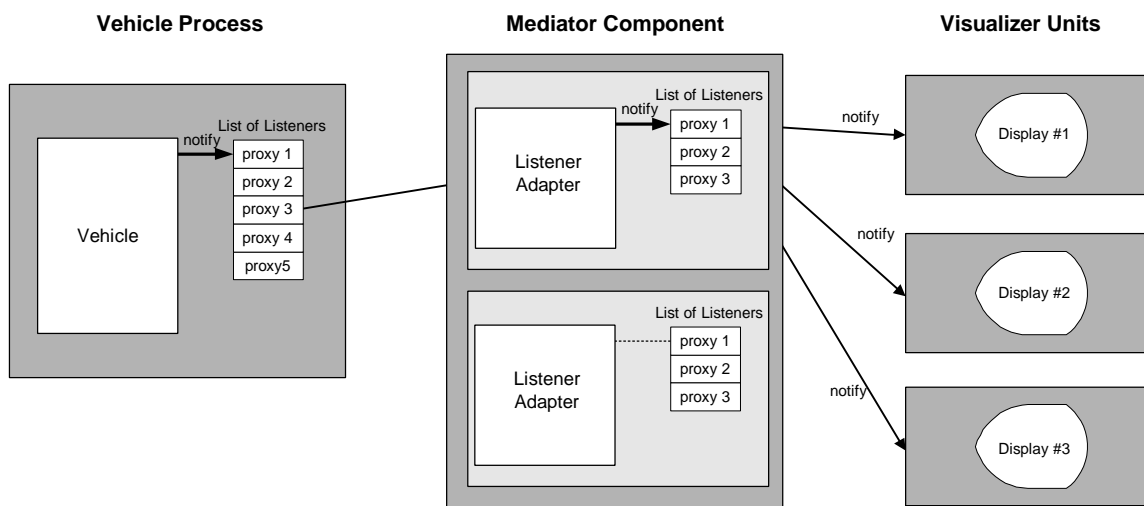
Vehicle Process

Mediator Component

Visualizer Units

Vehicle

notify

List of Listeners

proxy 1

proxy 2

proxy 3

proxy 4

proxy5

Listener Adapter

notify

List of Listeners

proxy 1

proxy 2

proxy 3

Listener Adapter

List of Listeners

proxy 1

proxy 2

proxy 3

notify

Display #1

notify

Display #2

notify

Display #3